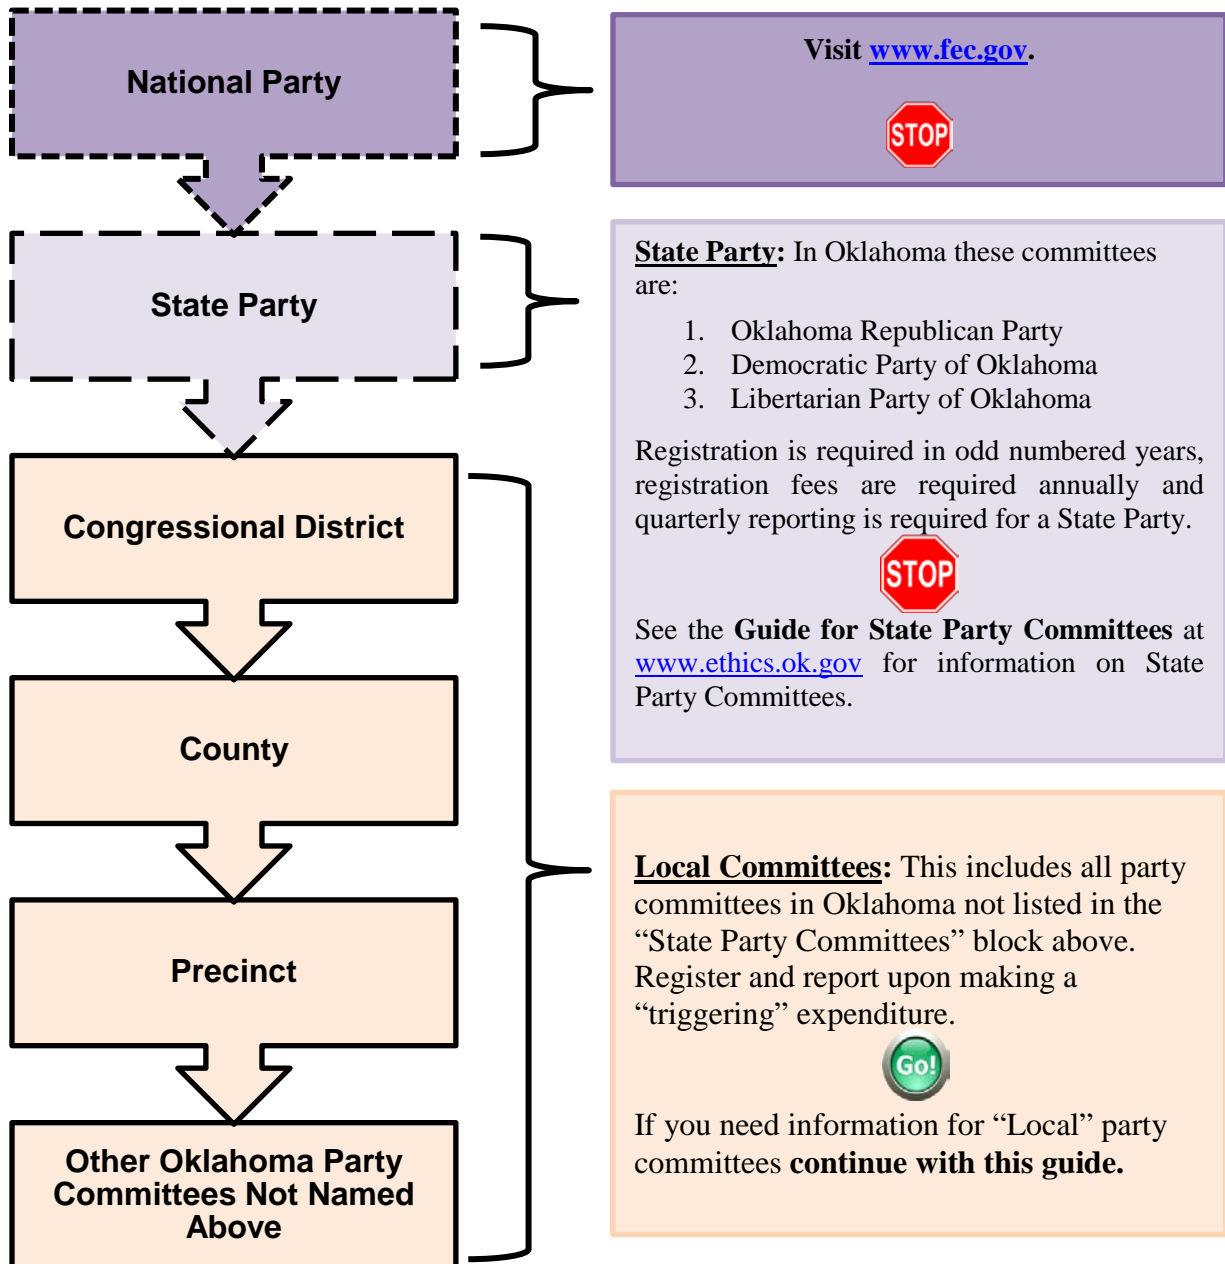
National Party

State Party

Congressional District

County

Precinct

Other Oklahoma Party Committees Not Named Above

Visit www.fec.gov.

STOP

State Party: In Oklahoma these committees are:

1. Oklahoma Republican Party
2. Democratic Party of Oklahoma
3. Libertarian Party of Oklahoma

Registration is required in odd numbered years, registration fees are required annually and quarterly reporting is required for a State Party.

STOP

See the Guide for State Party Committees at www.ethics.ok.gov for information on State Party Committees.

Local Committees: This includes all party committees in Oklahoma not listed in the "State Party Committees" block above. Register and report upon making a "triggering" expenditure.

Go!

If you need information for "Local" party committees continue with this guide.